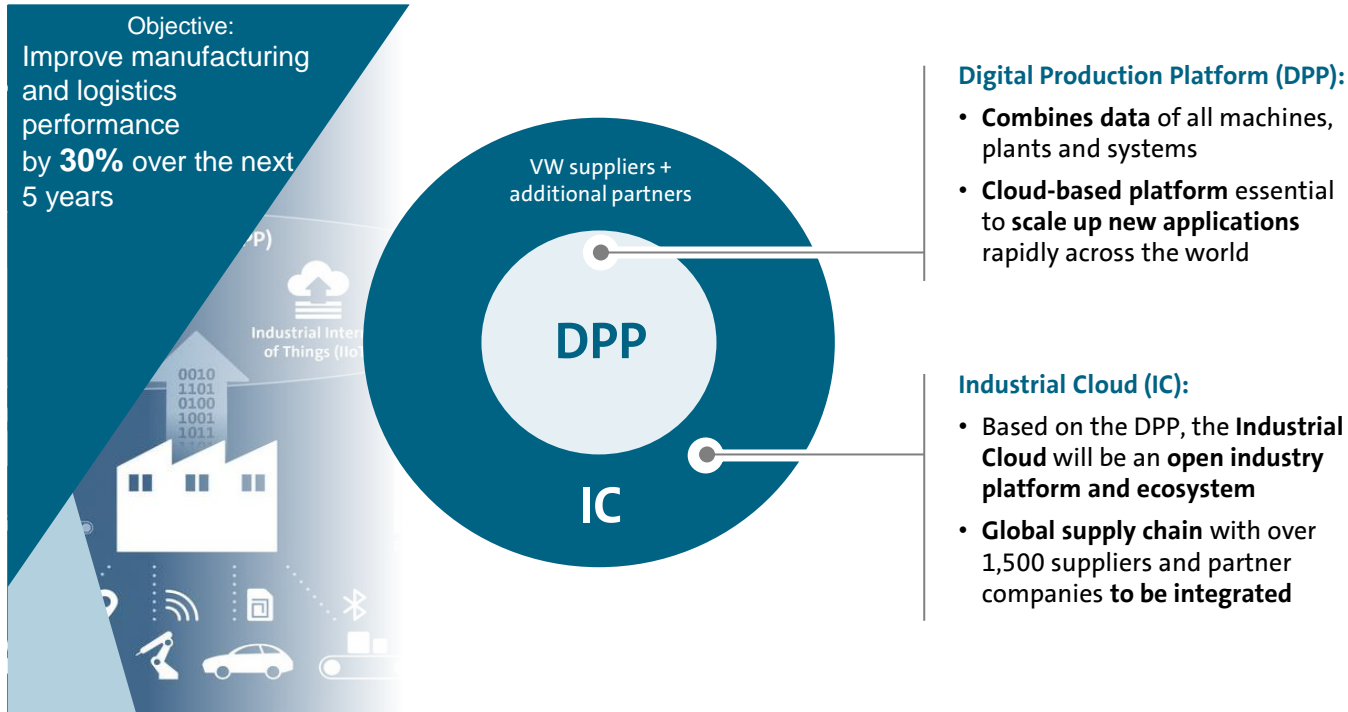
Objective:
Improve manufacturing and logistics performance by **30%** over the next 5 years

PP)

Industrial Inter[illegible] of Things (IIo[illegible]

0010
1101
0100
1001
1011

VW suppliers + additional partners

DPP

IC

Digital Production Platform (DPP):

• **Combines data** of all machines, plants and systems

• **Cloud-based platform** essential to **scale up new applications** rapidly across the world

Industrial Cloud (IC):

• Based on the DPP, the **Industrial Cloud** will be an **open industry platform and ecosystem**

• **Global supply chain** with over 1,500 suppliers and partner companies **to be integrated**